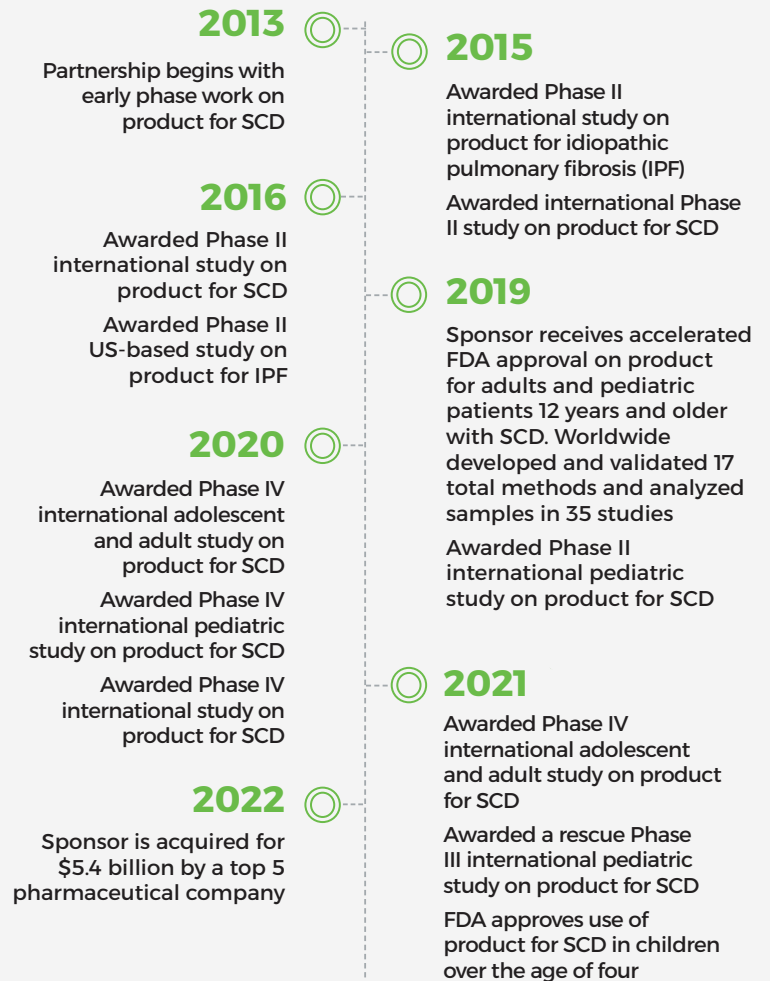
2013

Partnership begins with early phase work on product for SCD

2015

Awarded Phase II international study on product for idiopathic pulmonary fibrosis (IPF)

Awarded international Phase II study on product for SCD

2016

Awarded Phase II international study on product for SCD

Awarded Phase II US-based study on product for IPF

2019

Sponsor receives accelerated FDA approval on product for adults and pediatric patients 12 years and older with SCD. Worldwide developed and validated 17 total methods and analyzed samples in 35 studies

Awarded Phase II international pediatric study on product for SCD

2020

Awarded Phase IV international adolescent and adult study on product for SCD

Awarded Phase IV international pediatric study on product for SCD

Awarded Phase IV international study on product for SCD

2021

Awarded Phase IV international adolescent and adult study on product for SCD

Awarded a rescue Phase III international pediatric study on product for SCD

FDA approves use of product for SCD in children over the age of four

2022

Sponsor is acquired for $5.4 billion by a top 5 pharmaceutical company